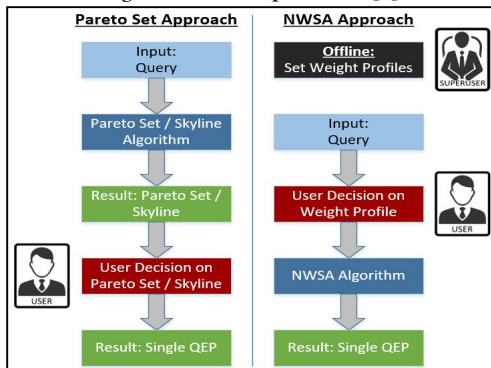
Pareto Set Approach

Input:
Query

Pareto Set / Skyline Algorithm

Result: Pareto Set / Skyline

USER

User Decision on Pareto Set / Skyline

Result: Single QEP

NWSA Approach

Offline:
Set Weight Profiles

SUPERUSER

Input:
Query

User Decision on Weight Profile

USER

NWSA Algorithm

Result: Single QEP